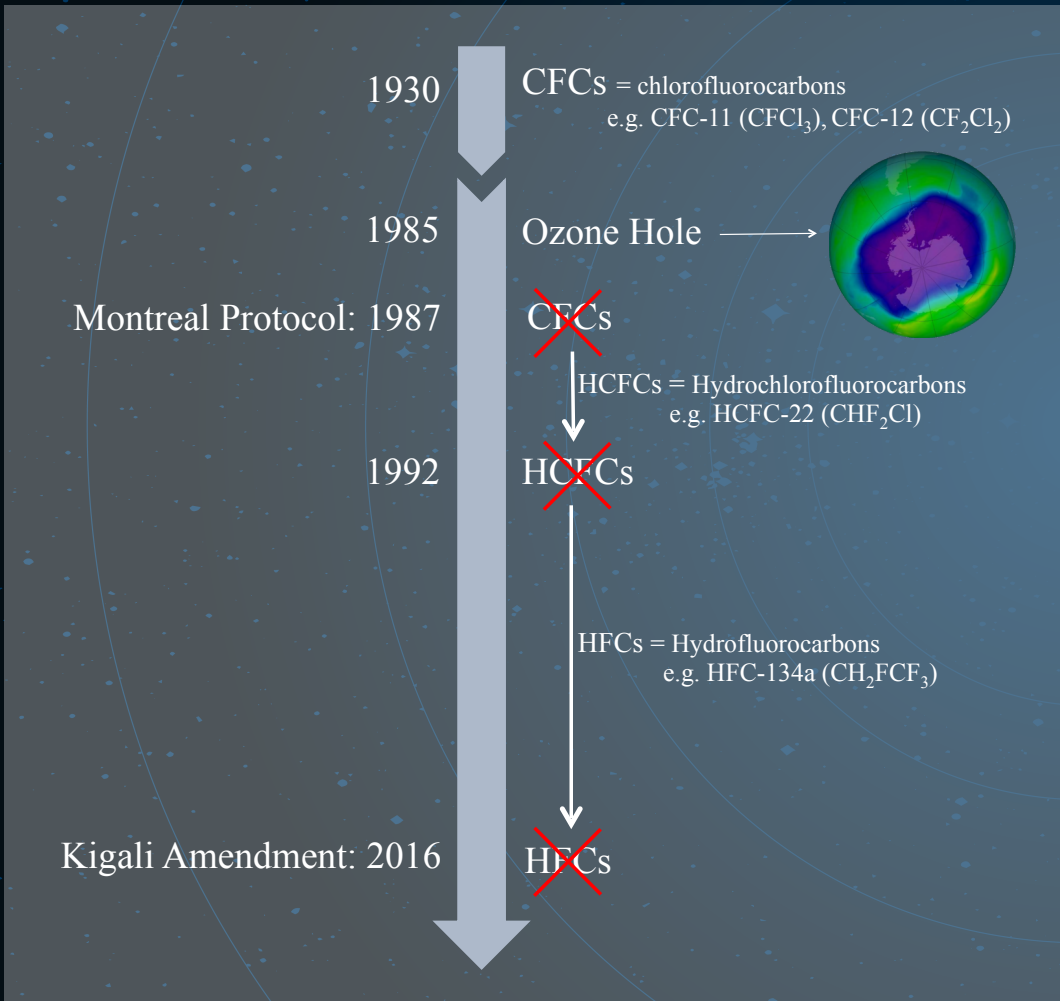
1930 CFCs = chlorofluorocarbons
e.g. CFC-11 ($CFCl_3$), CFC-12 ($CF_2Cl_2$)

1985 Ozone Hole

Montreal Protocol: 1987 CFCs

HCFCs = Hydrochlorofluorocarbons
e.g. HCFC-22 ($CHF_2Cl$)

1992 HCFCs

HFCs = Hydrofluorocarbons
e.g. HFC-134a ($CH_2FCF_3$)

Kigali Amendment: 2016 HFCs